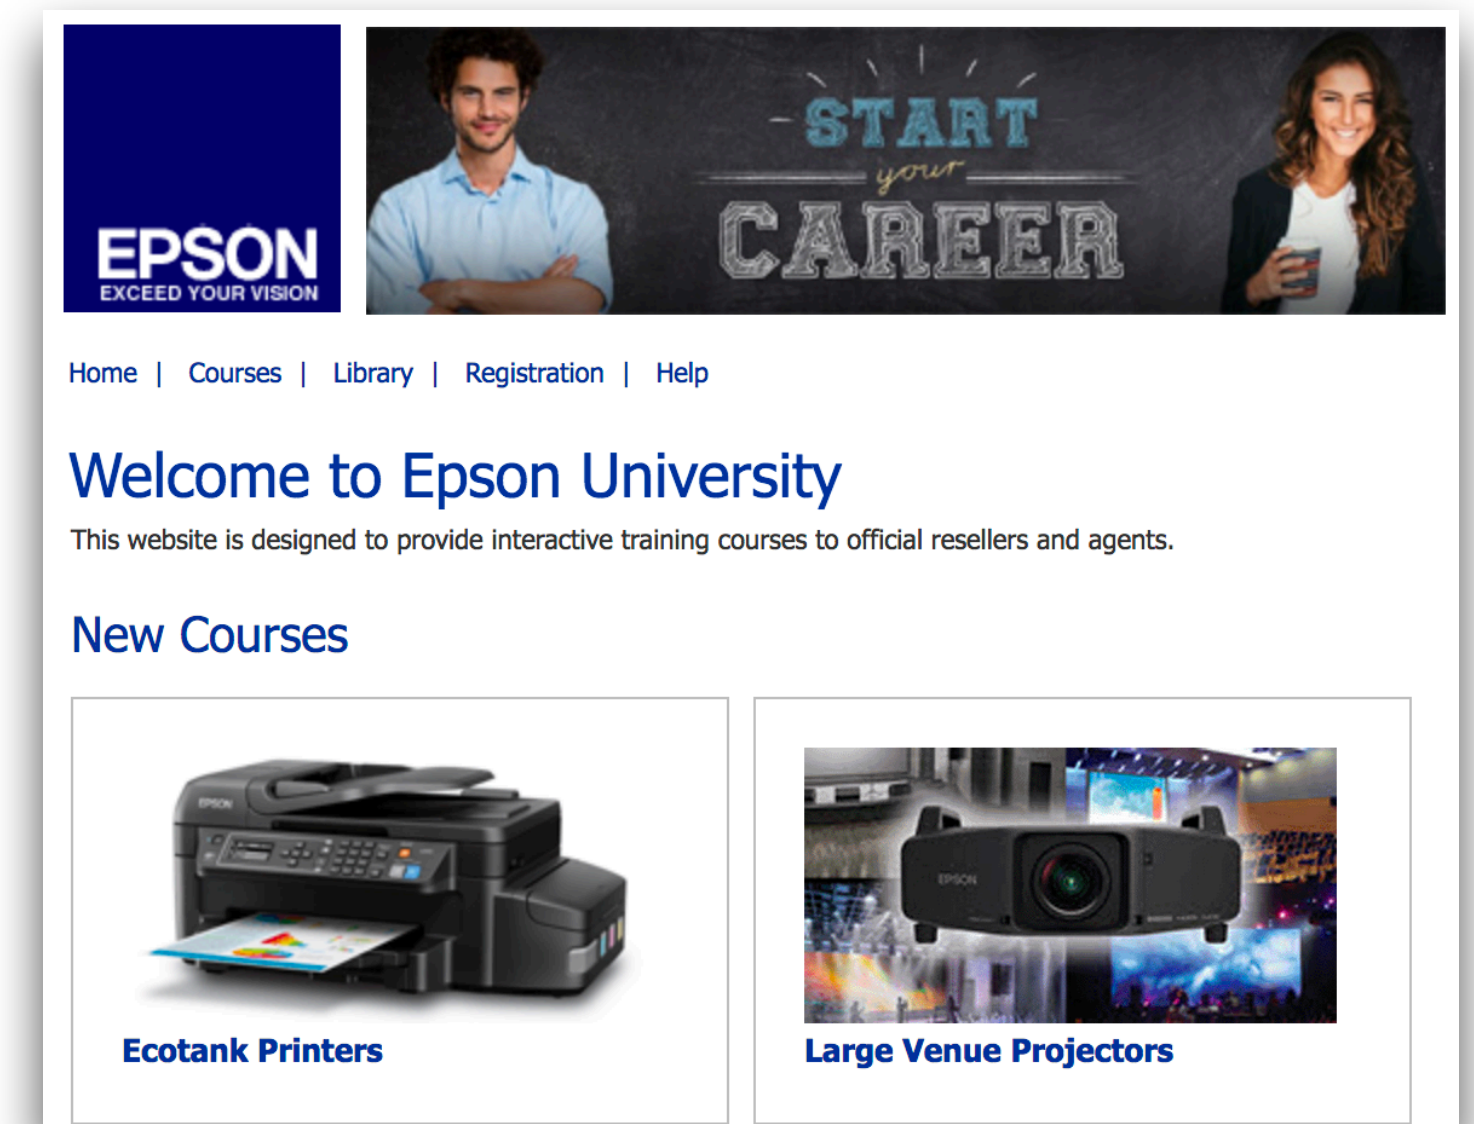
EPSON
EXCEED YOUR VISION

START
your
CAREER

Home | Courses | Library | Registration | Help

Welcome to Epson University

This website is designed to provide interactive training courses to official resellers and agents.

New Courses

EPSON

Ecotank Printers

EPSON

Large Venue Projectors